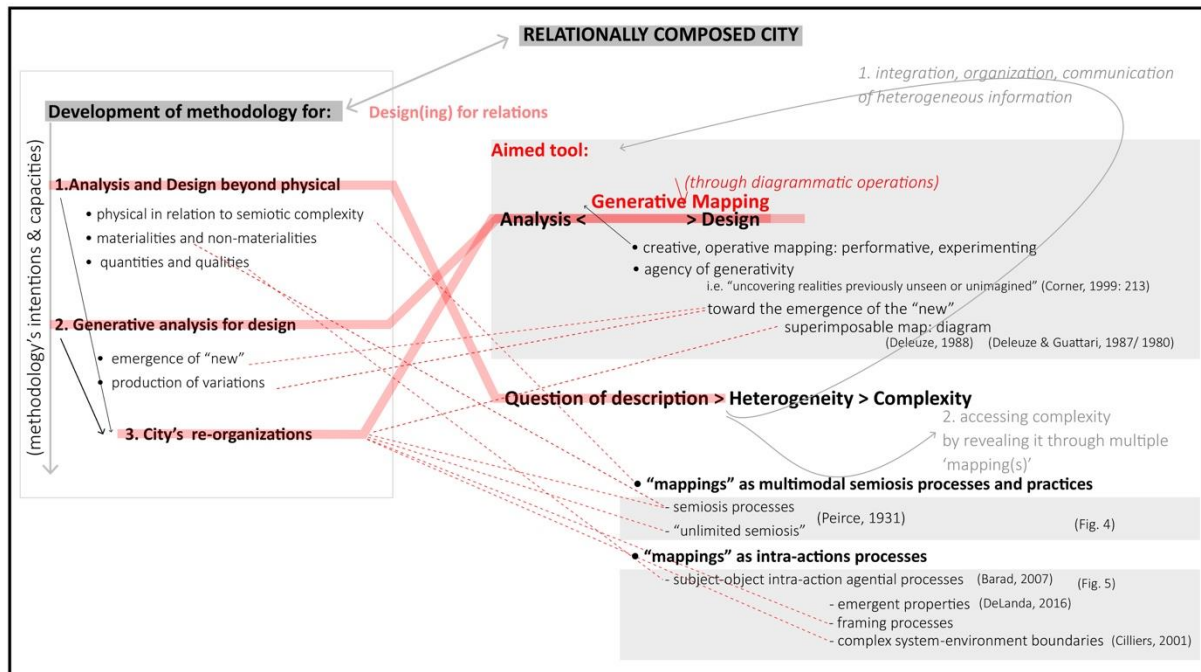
RELATIONALLY COMPOSED CITY

Development of methodology for:

Design(ing) for relations

1. integration, organization, communication of heterogeneous information

(methodology's intentions & capacities)

Aimed tool:

1.Analysis and Design beyond physical

- physical in relation to semiotic complexity
- materialities and non-materialities
- quantities and qualities

(through diagrammatic operations)

Generative Mapping

Analysis < > Design

- creative, operative mapping: performative, experimenting
- agency of generativity

i.e. "uncovering realities previously unseen or unimagined" (Corner, 1999: 213)

toward the emergence of the "new"

superimposable map: diagram

(Deleuze, 1988) (Deleuze & Guattari, 1987/ 1980)

2. Generative analysis for design

- emergence of "new"
- production of variations

3. City's re-organizations

Question of description > Heterogeneity > Complexity

2. accessing complexity by revealing it through multiple 'mapping(s)'

• "mappings" as multimodal semiosis processes and practices

- semiosis processes
- "unlimited semiosis" (Peirce, 1931) (Fig. 4)

• "mappings" as intra-actions processes

- subject-object intra-action agential processes (Barad, 2007) (Fig. 5)
- emergent properties (DeLanda, 2016)
- framing processes
- complex system-environment boundaries (Cilliers, 2001)